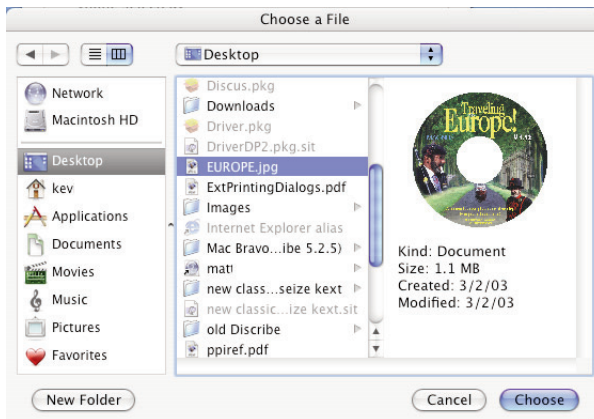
Choose a File

Desktop

Network
Macintosh HD
Desktop
kev
Applications
Documents
Movies
Music
Pictures
Favorites

Discus.pkg
Downloads
Driver.pkg
DriverDP2.pkg.sit
EUROPE.jpg
ExtPrintingDialogs.pdf
Images
Internet Explorer alias
Mac Bravo...ibe 5.2.5)
matt
new class...seize kext
new classic...ize kext.sit
old Discribe
ppiref.pdf

Traveling Europe!

Kind: Document
Size: 1.1 MB
Created: 3/2/03
Modified: 3/2/03

New Folder
Cancel
Choose